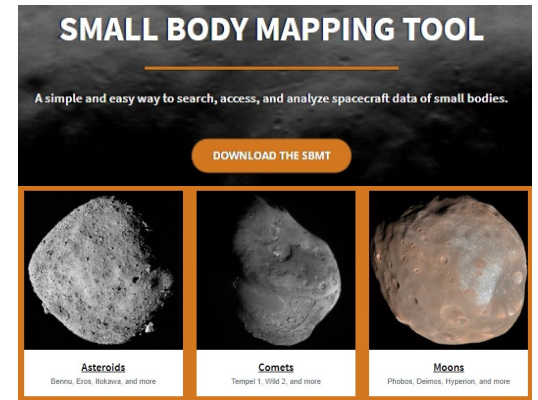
SMALL BODY MAPPING TOOL

A simple and easy way to search, access, and analyze spacecraft data of small bodies.

DOWNLOAD THE SBMT

Asteroids
Bennu, Eros, Itokawa, and more

Comets
Tempel 1, Wild 2, and more

Moons
Phobos, Deimos, Hyperion, and more